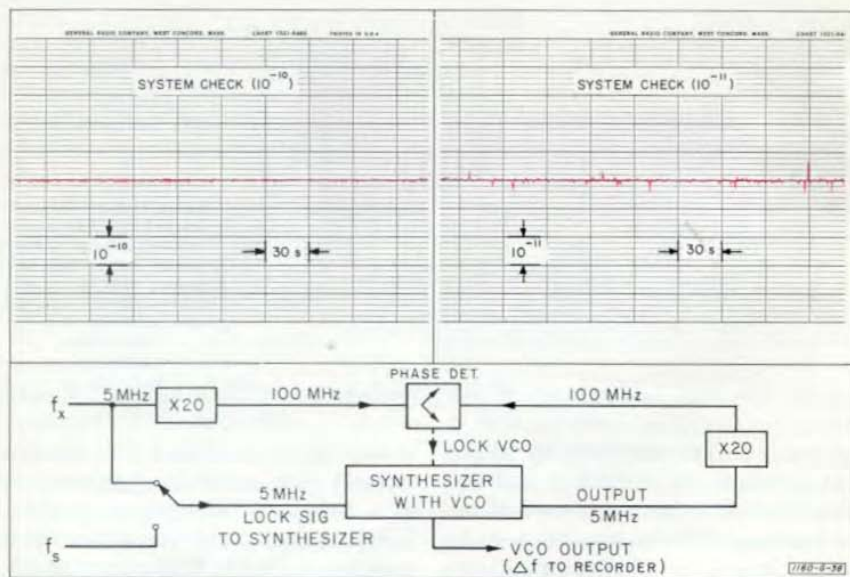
GENERAL RADIO COMPANY, WEST CONCORD, MASS. CHART 1521-9465 PRINTED IN U.S.A.

SYSTEM CHECK ($10^{-10}$)

$10^{-10}$

30 s

GENERAL RADIO COMPANY, WEST CONCORD, MASS. CHART 1521-94

SYSTEM CHECK ($10^{-11}$)

$10^{-11}$

30 s

$f_x$

5 MHz

X20

100 MHz

PHASE DET.

100 MHz

LOCK VCO

X20

SYNTHESIZER WITH VCO

5 MHz

LOCK SIG TO SYNTHESIZER

OUTPUT 5 MHz

$f_s$

VCO OUTPUT ($\triangle f$ TO RECORDER)

1160-5-38